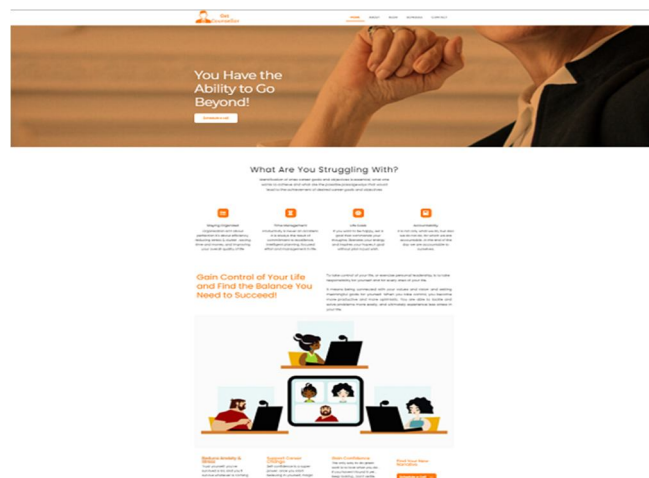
HOME ABOUT BLOG SERVICES CONTACT

You Have the Ability to Go Beyond!

What Are You Struggling With?

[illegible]

Staying Organized

Time Management

Life Goals

Accountability

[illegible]

Gain Control of Your Life and Find the Balance You Need to Succeed!

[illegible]

Reduce Anxiety & Stress

Support Career Change

Gain Confidence

Find Your New Direction